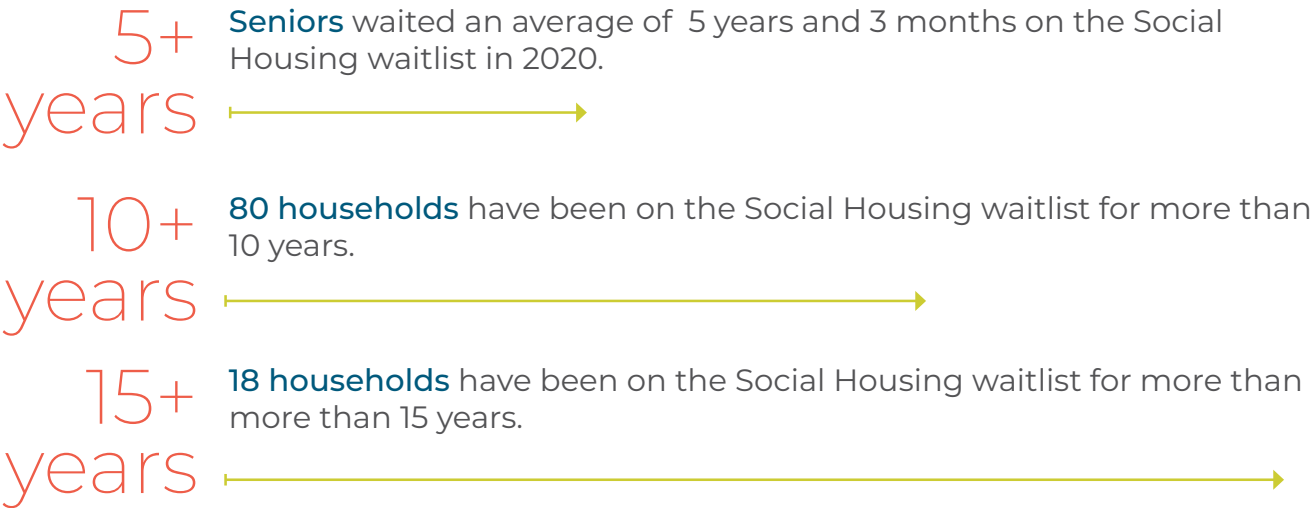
5+ years

Seniors waited an average of 5 years and 3 months on the Social Housing waitlist in 2020.

10+ years

80 households have been on the Social Housing waitlist for more than 10 years.

15+ years

18 households have been on the Social Housing waitlist for more than more than 15 years.